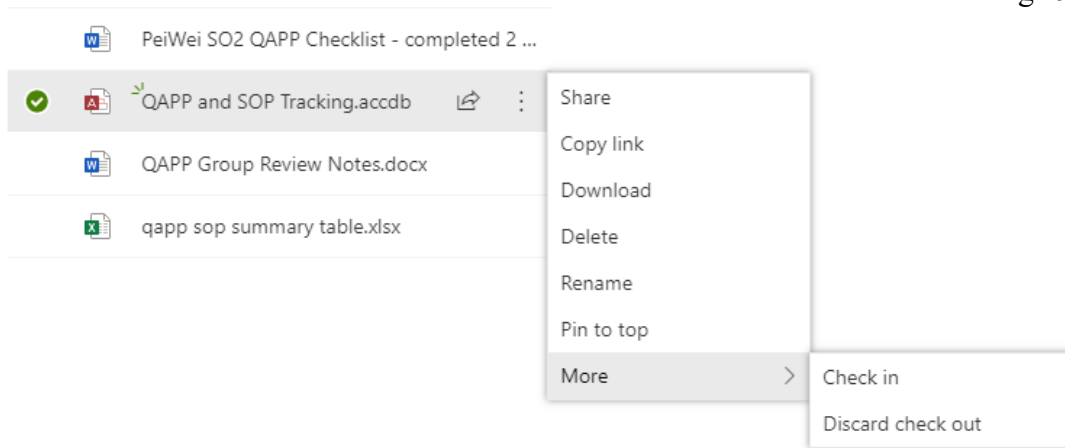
PeiWei SO2 QAPP Checklist - completed 2 ...

QAPP and SOP Tracking.accdb

QAPP Group Review Notes.docx

qapp sop summary table.xlsx

Share

Copy link

Download

Delete

Rename

Pin to top

More

Check in

Discard check out